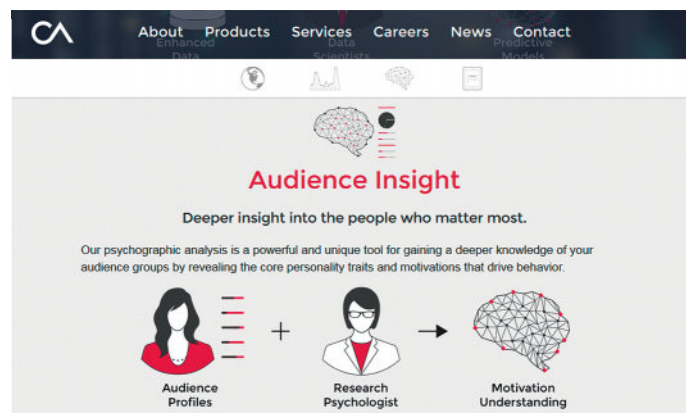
CA About Products Services Careers News Contact

Enhanced Data

Data Scientists

Predictive Models

Audience Insight

Deeper insight into the people who matter most.

Our psychographic analysis is a powerful and unique tool for gaining a deeper knowledge of your audience groups by revealing the core personality traits and motivations that drive behavior.

Audience Profiles

+

Research Psychologist

Motivation Understanding